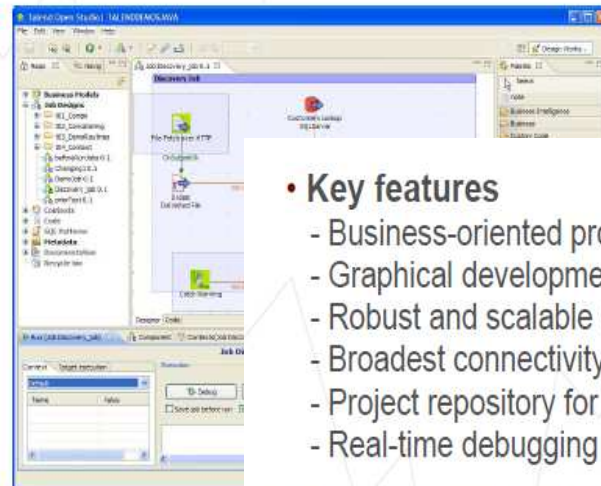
• Key features
- Business-oriented pro
- Graphical developme
- Robust and scalable
- Broadest connectivity
- Project repository for
- Real-time debugging

Talend Open Studio | TALENDDEMOSJAVA
File Edit View Window Help
Business Models
Job Designs
Discovery Job
File Fetch from HTTP
Customers Lookup
Designer Code
Debug
Job
Context
Name
Value
Palette
Business Intelligence
Business
Code
SQL Patterns
Metadata
Documentation
Recycle bin